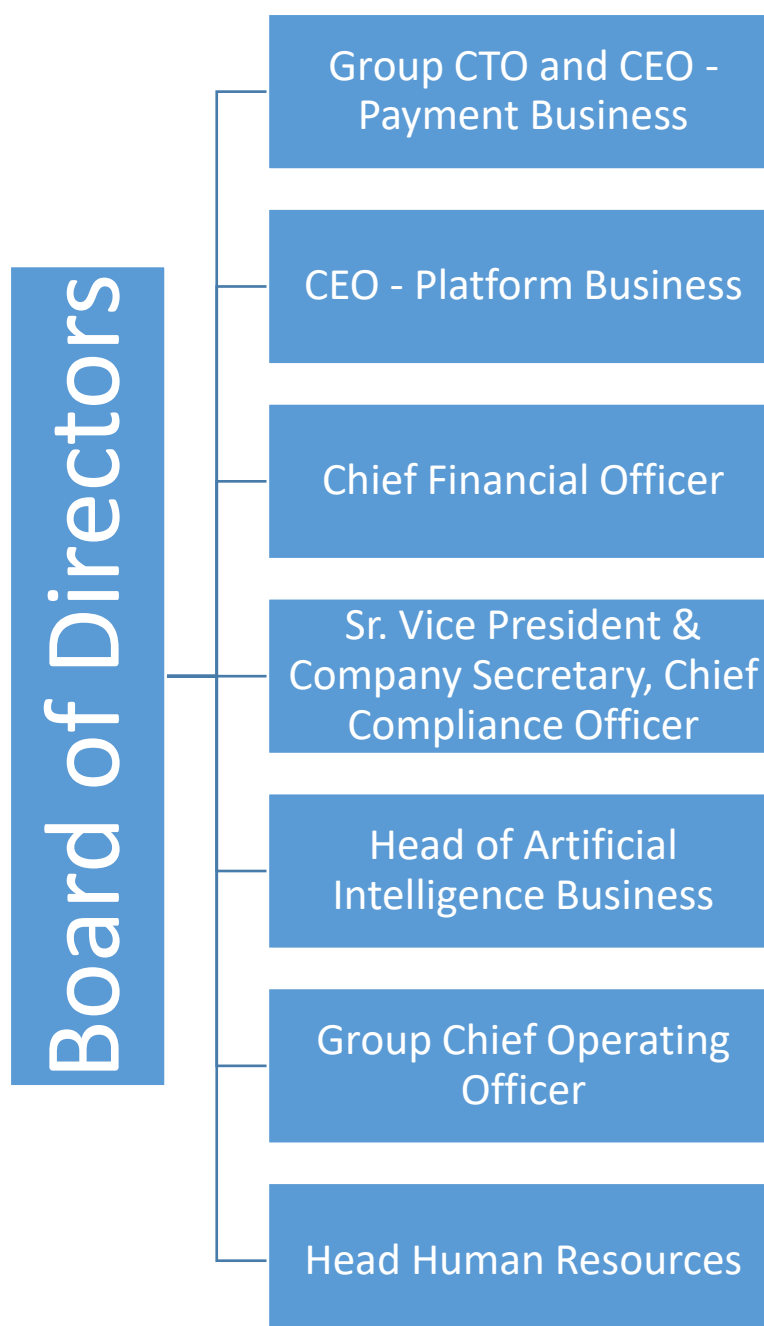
Board of Directors

Group CTO and CEO - Payment Business

CEO - Platform Business

Chief Financial Officer

Sr. Vice President & Company Secretary, Chief Compliance Officer

Head of Artificial Intelligence Business

Group Chief Operating Officer

Head Human Resources